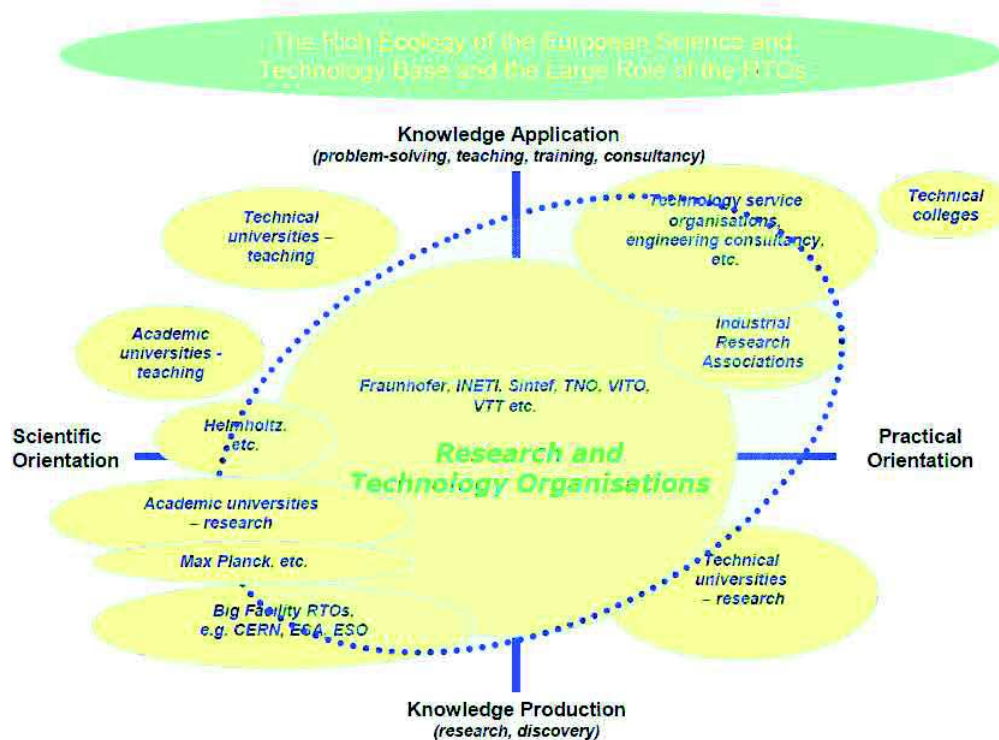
The Rich Ecology of the European Science and Technology Base and the Large Role of the RTOs

Knowledge Application
(problem-solving, teaching, training, consultancy)

Technical universities – teaching

Technology service organisations, engineering consultancy, etc.

Technical colleges

Academic universities - teaching

Industrial Research Associations

Fraunhofer, INETI, Sintef, TNO, VITO, VTT etc.

Scientific Orientation

Helmholtz, etc.

Research and Technology Organisations

Practical Orientation

Academic universities – research

Max Planck, etc.

Technical universities – research

Big Facility RTOs, e.g. CERN, ESA, ESO

Knowledge Production
(research, discovery)